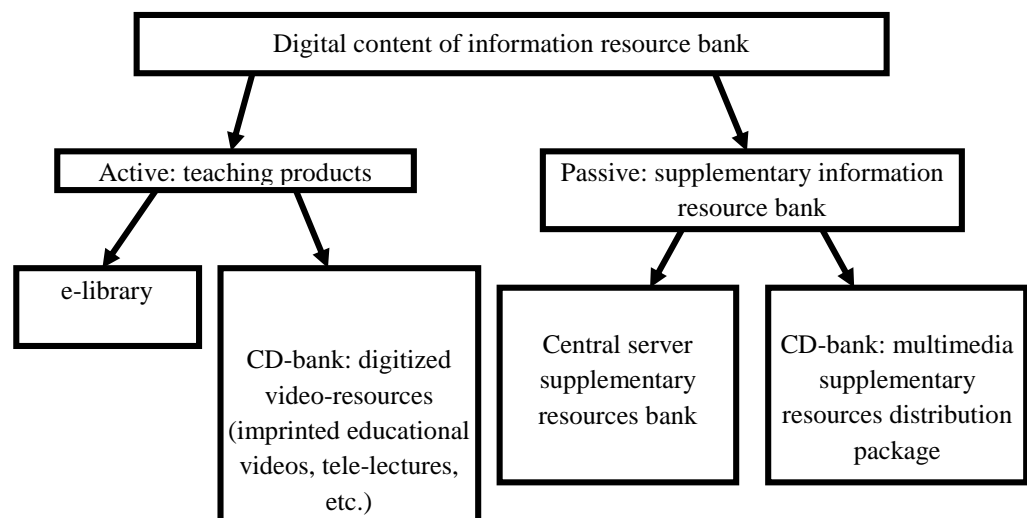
Digital content of information resource bank

Active: teaching products

e-library

CD-bank: digitized video-resources (imprinted educational videos, tele-lectures, etc.)

Passive: supplementary information resource bank

Central server supplementary resources bank

CD-bank: multimedia supplementary resources distribution package